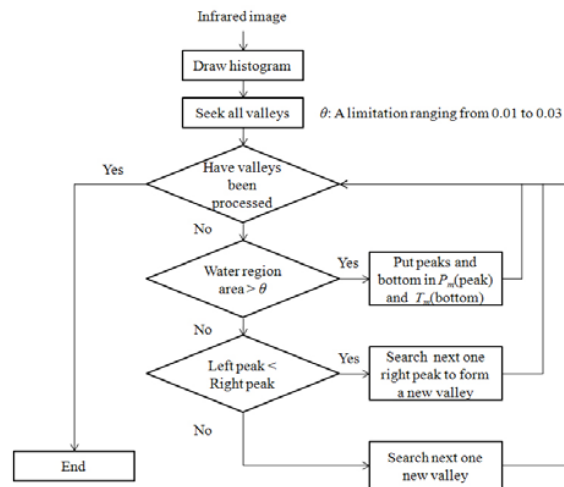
Infrared image

Draw histogram

Seek all valleys

$\theta$: A limitation ranging from 0.01 to 0.03

Yes

Have valleys been processed

No

Water region area > $\theta$

Yes

Put peaks and bottom in $P_m$(peak) and $T_m$(bottom)

No

Left peak < Right peak

Yes

Search next one right peak to form a new valley

No

End

Search next one new valley